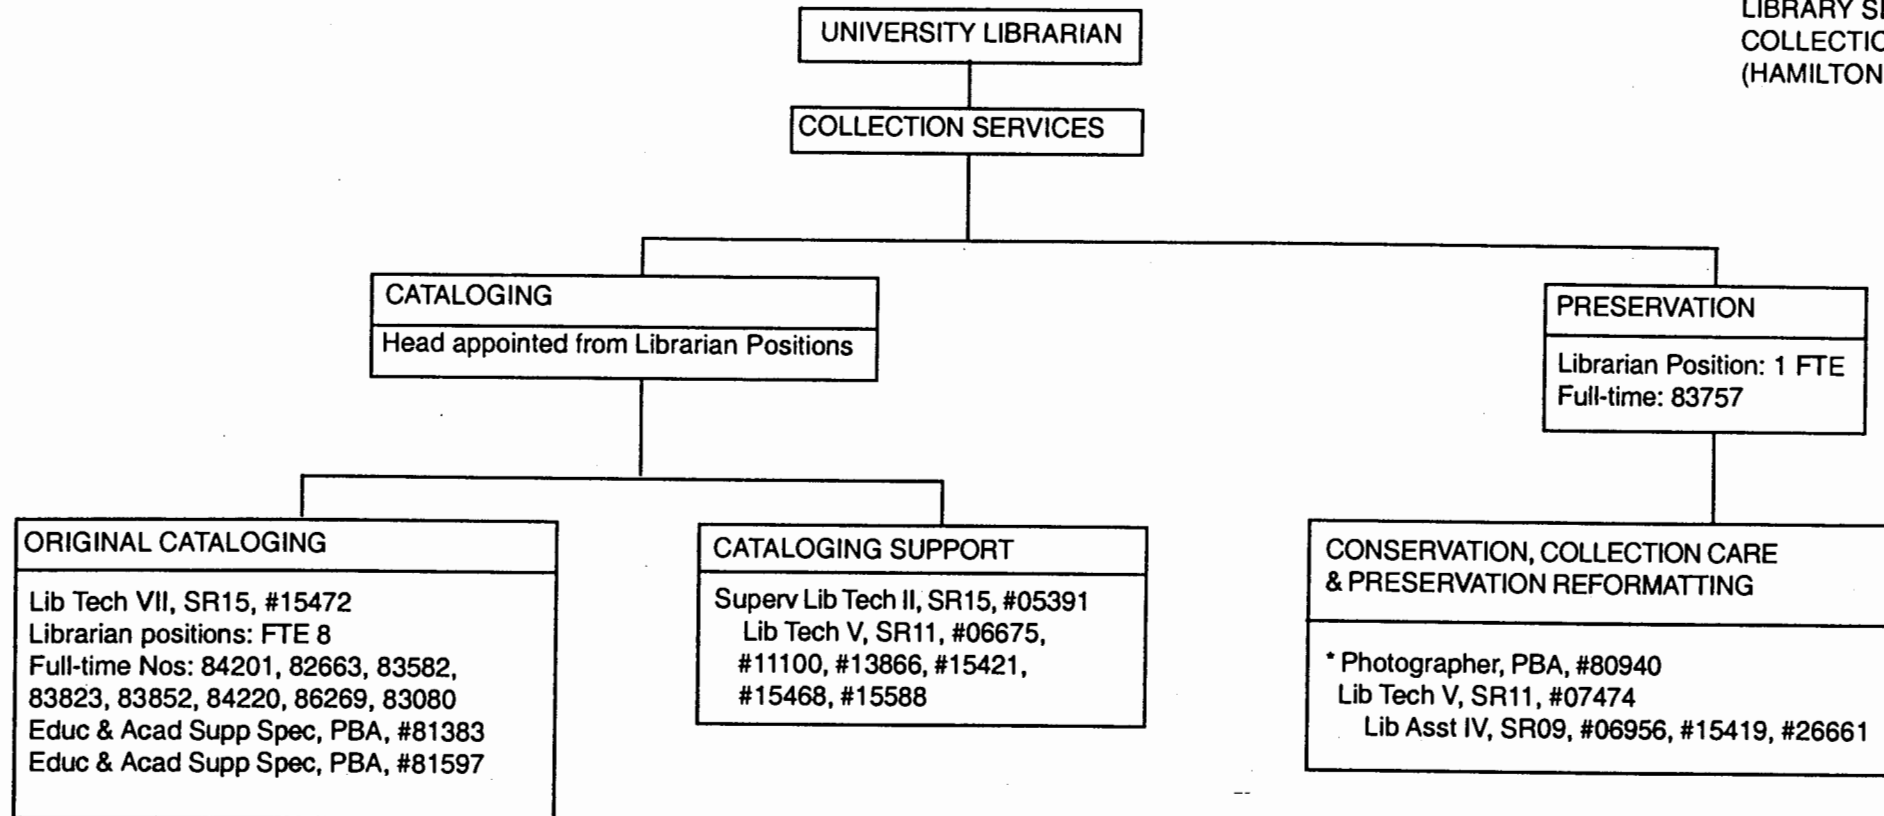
LIBRARY S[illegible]
COLLECTIO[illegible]
(HAMILTON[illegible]

UNIVERSITY LIBRARIAN

COLLECTION SERVICES

CATALOGING

Head appointed from Librarian Positions

PRESERVATION

Librarian Position: 1 FTE
Full-time: 83757

ORIGINAL CATALOGING

Lib Tech VII, SR15, #15472
Librarian positions: FTE 8
Full-time Nos: 84201, 82663, 83582, 83823, 83852, 84220, 86269, 83080
Educ & Acad Supp Spec, PBA, #81383
Educ & Acad Supp Spec, PBA, #81597

CATALOGING SUPPORT

Superv Lib Tech II, SR15, #05391
Lib Tech V, SR11, #06675, #11100, #13866, #15421, #15468, #15588

CONSERVATION, COLLECTION CARE & PRESERVATION REFORMATTING

* Photographer, PBA, #80940
Lib Tech V, SR11, #07474
Lib Asst IV, SR09, #06956, #15419, #26661